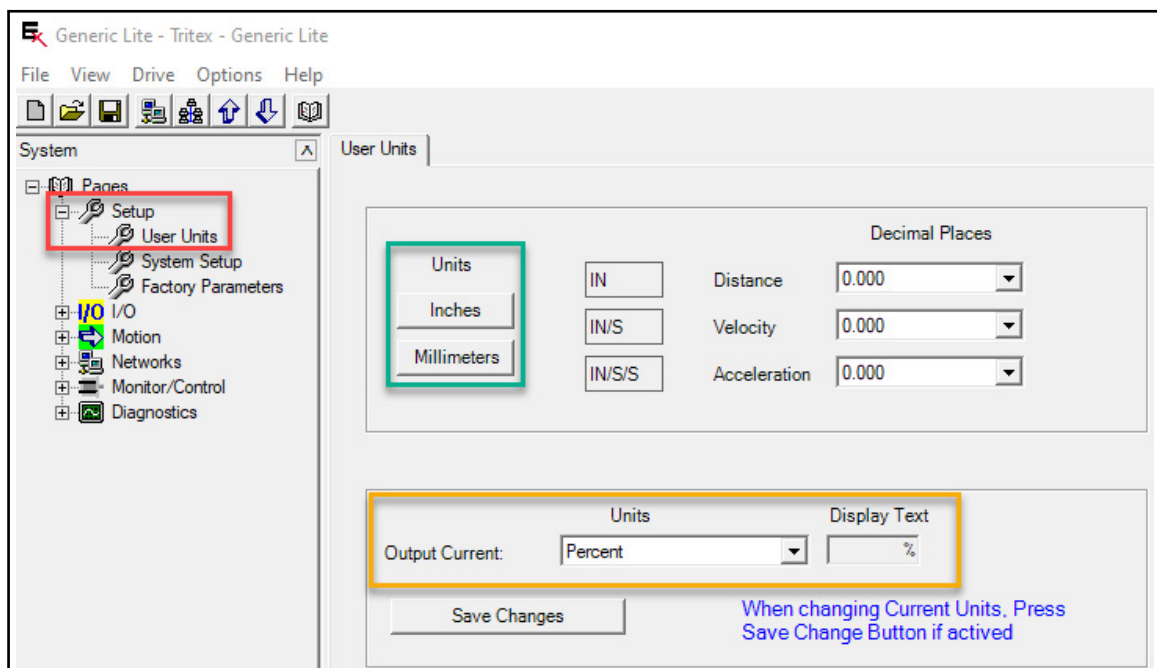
Generic Lite - Tritex - Generic Lite

File View Drive Options Help

System

Pages
Setup
User Units
System Setup
Factory Parameters
I/O I/O
Motion
Networks
Monitor/Control
Diagnostics

User Units

Units
Inches
Millimeters

IN
IN/S
IN/S/S

Decimal Places
Distance 0.000
Velocity 0.000
Acceleration 0.000

Units
Display Text
Output Current: Percent
%

Save Changes

When changing Current Units, Press Save Change Button if actived